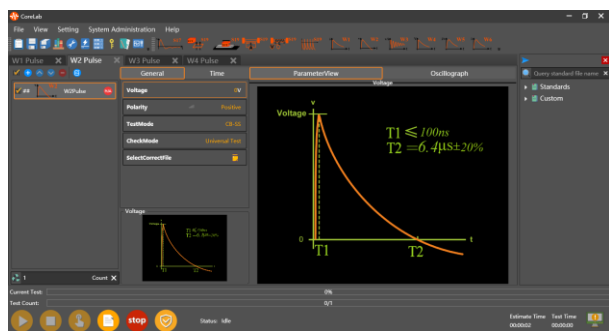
CoreLab

File View Setting System Administration Help

W1 Pulse W2 Pulse W3 Pulse W4 Pulse

#4 W2Pulse

General Time

Voltage 0V

Polarity Positive

TestMode CR-10

CheckMode Universal Test

SelectCorrectFile

Voltage

ParameterView Oscillograph

Voltage

V

Voltage

T1 ≤ 100ns
T2 = 6.4μs±20%

0

T1 T2 t

Query standard file name

Standards
Custom

1 Count

Current Test: 0%

Test Count: 0/1

stop

Status: Idle

Estimate Time 00:00:02 Test Time 00:00:00